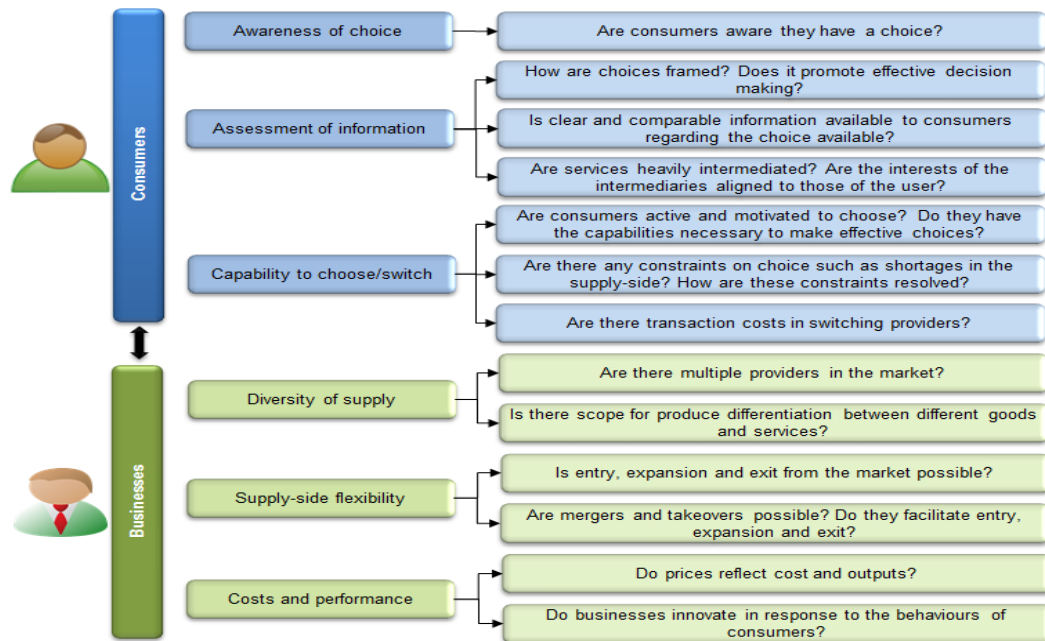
Consumers

Awareness of choice

Are consumers aware they have a choice?

Assessment of information

How are choices framed? Does it promote effective decision making?

Is clear and comparable information available to consumers regarding the choice available?

Are services heavily intermediated? Are the interests of the intermediaries aligned to those of the user?

Capability to choose/switch

Are consumers active and motivated to choose? Do they have the capabilities necessary to make effective choices?

Are there any constraints on choice such as shortages in the supply-side? How are these constraints resolved?

Are there transaction costs in switching providers?

Businesses

Diversity of supply

Are there multiple providers in the market?

Is there scope for produce differentiation between different goods and services?

Supply-side flexibility

Is entry, expansion and exit from the market possible?

Are mergers and takeovers possible? Do they facilitate entry, expansion and exit?

Costs and performance

Do prices reflect cost and outputs?

Do businesses innovate in response to the behaviours of consumers?